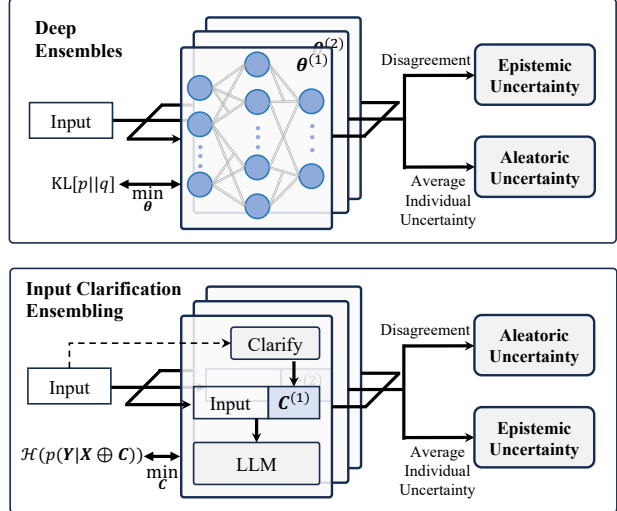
Deep Ensembles

$\boldsymbol{\theta}^{(2)}$

$\boldsymbol{\theta}^{(1)}$

Disagreement

Epistemic Uncertainty

Input

$\text{KL}[p||q]$

$\min_{\boldsymbol{\theta}}$

Aleatoric Uncertainty

Average Individual Uncertainty

Input Clarification Ensembling

Disagreement

Aleatoric Uncertainty

Clarify

Input

$^{(2)}$

Input

$\boldsymbol{C}^{(1)}$

$\mathcal{H}(p(\boldsymbol{Y}|\boldsymbol{X} \oplus \boldsymbol{C}))$

$\min_{\boldsymbol{C}}$

LLM

Epistemic Uncertainty

Average Individual Uncertainty